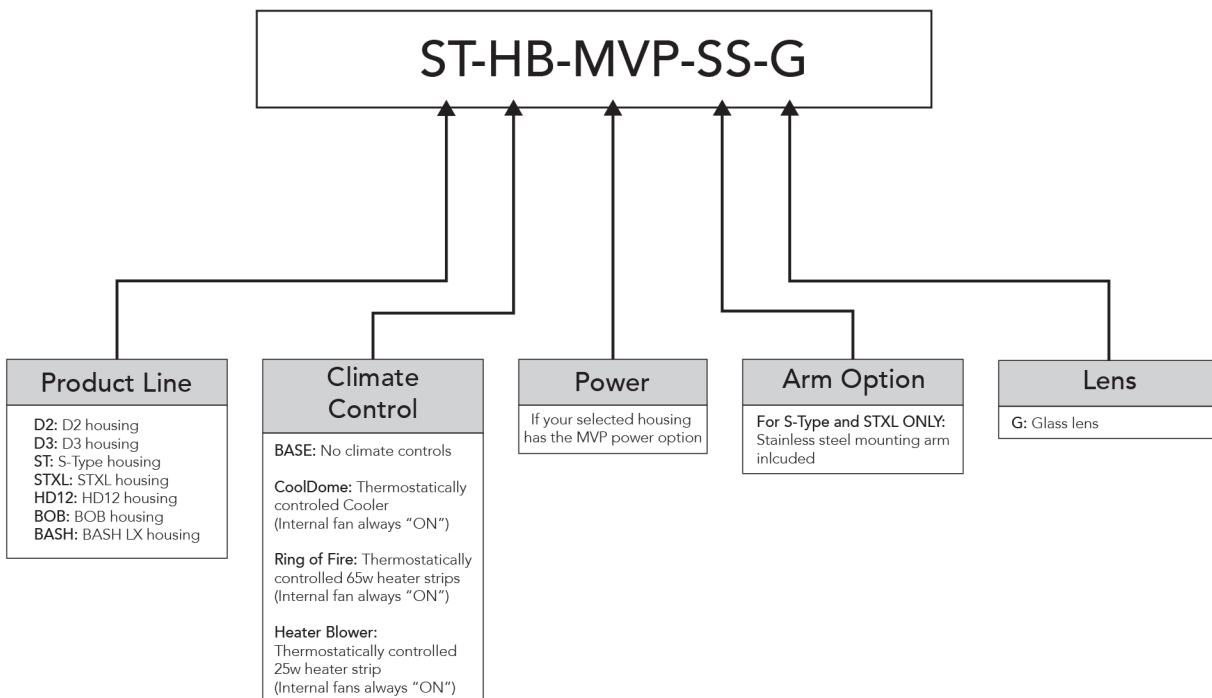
ST-HB-MVP-SS-G

Product Line

D2: D2 housing
D3: D3 housing
ST: S-Type housing
STXL: STXL housing
HD12: HD12 housing
BOB: BOB housing
BASH: BASH LX housing

Climate Control

BASE: No climate controls

CoolDome: Thermostatically controled Cooler (Internal fan always "ON")

Ring of Fire: Thermostatically controlled 65w heater strips (Internal fan always "ON")

Heater Blower: Thermostatically controlled 25w heater strip (Internal fans always "ON")

Power

If your selected housing has the MVP power option

Arm Option

For S-Type and STXL ONLY: Stainless steel mounting arm inlcuded

Lens

G: Glass lens